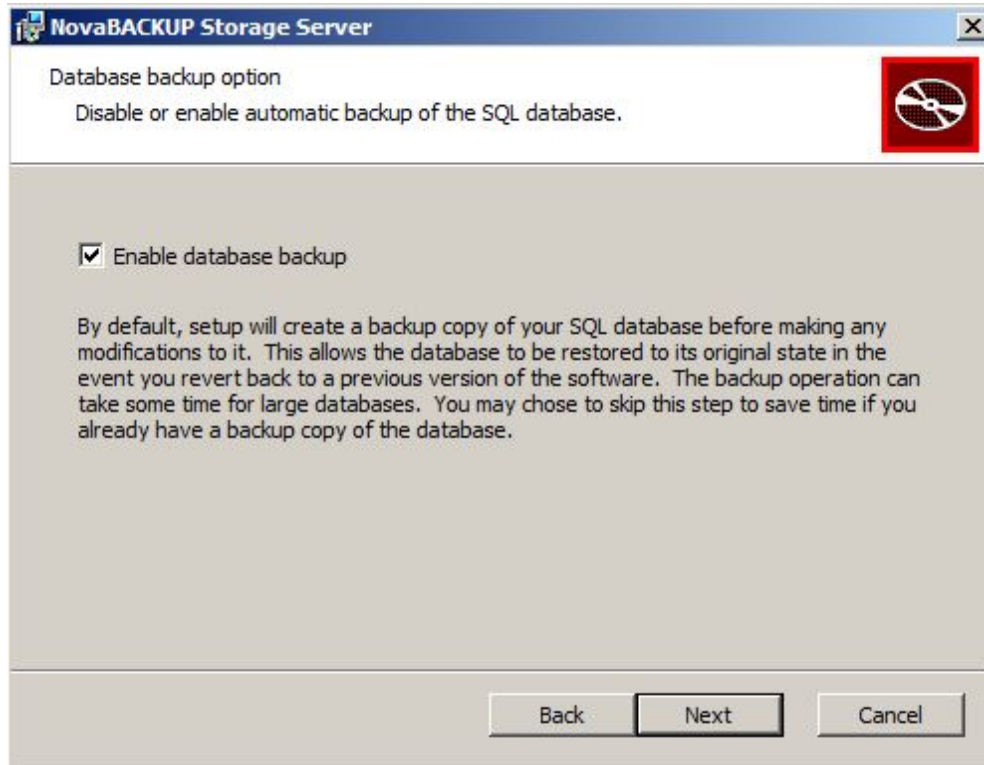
NovaBACKUP Storage Server

Database backup option

Disable or enable automatic backup of the SQL database.

Enable database backup

By default, setup will create a backup copy of your SQL database before making any modifications to it. This allows the database to be restored to its original state in the event you revert back to a previous version of the software. The backup operation can take some time for large databases. You may chose to skip this step to save time if you already have a backup copy of the database.

Back Next Cancel